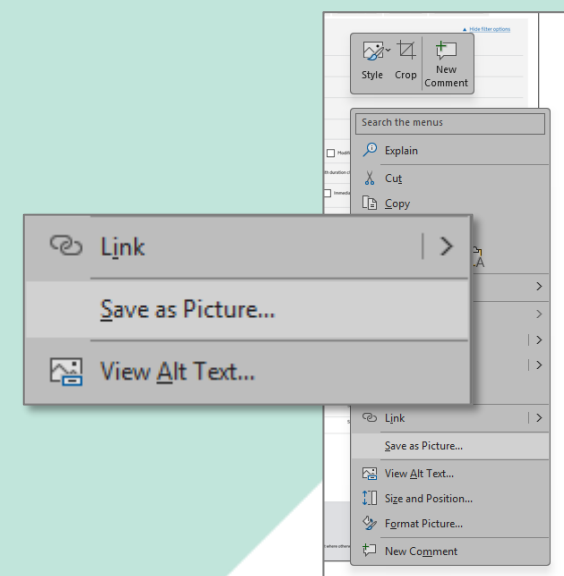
Hide filter options

Style
Crop
New Comment

Search the menus
Explain
Cut
Copy

Link
Save as Picture...
View Alt Text...

Link
Save as Picture...
View Alt Text...
Size and Position...
Format Picture...
New Comment